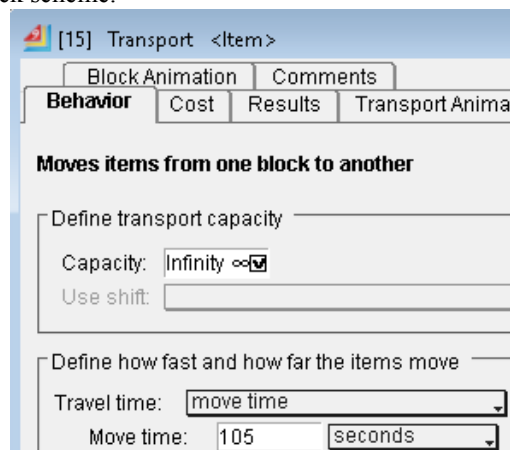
ck scheme:

[15] Transport <Item>

Block Animation | Comments

Behavior | Cost | Results | Transport Anima

Moves items from one block to another

Define transport capacity

Capacity: Infinity ∞

Use shift:

Define how fast and how far the items move

Travel time: move time

Move time: 105 seconds